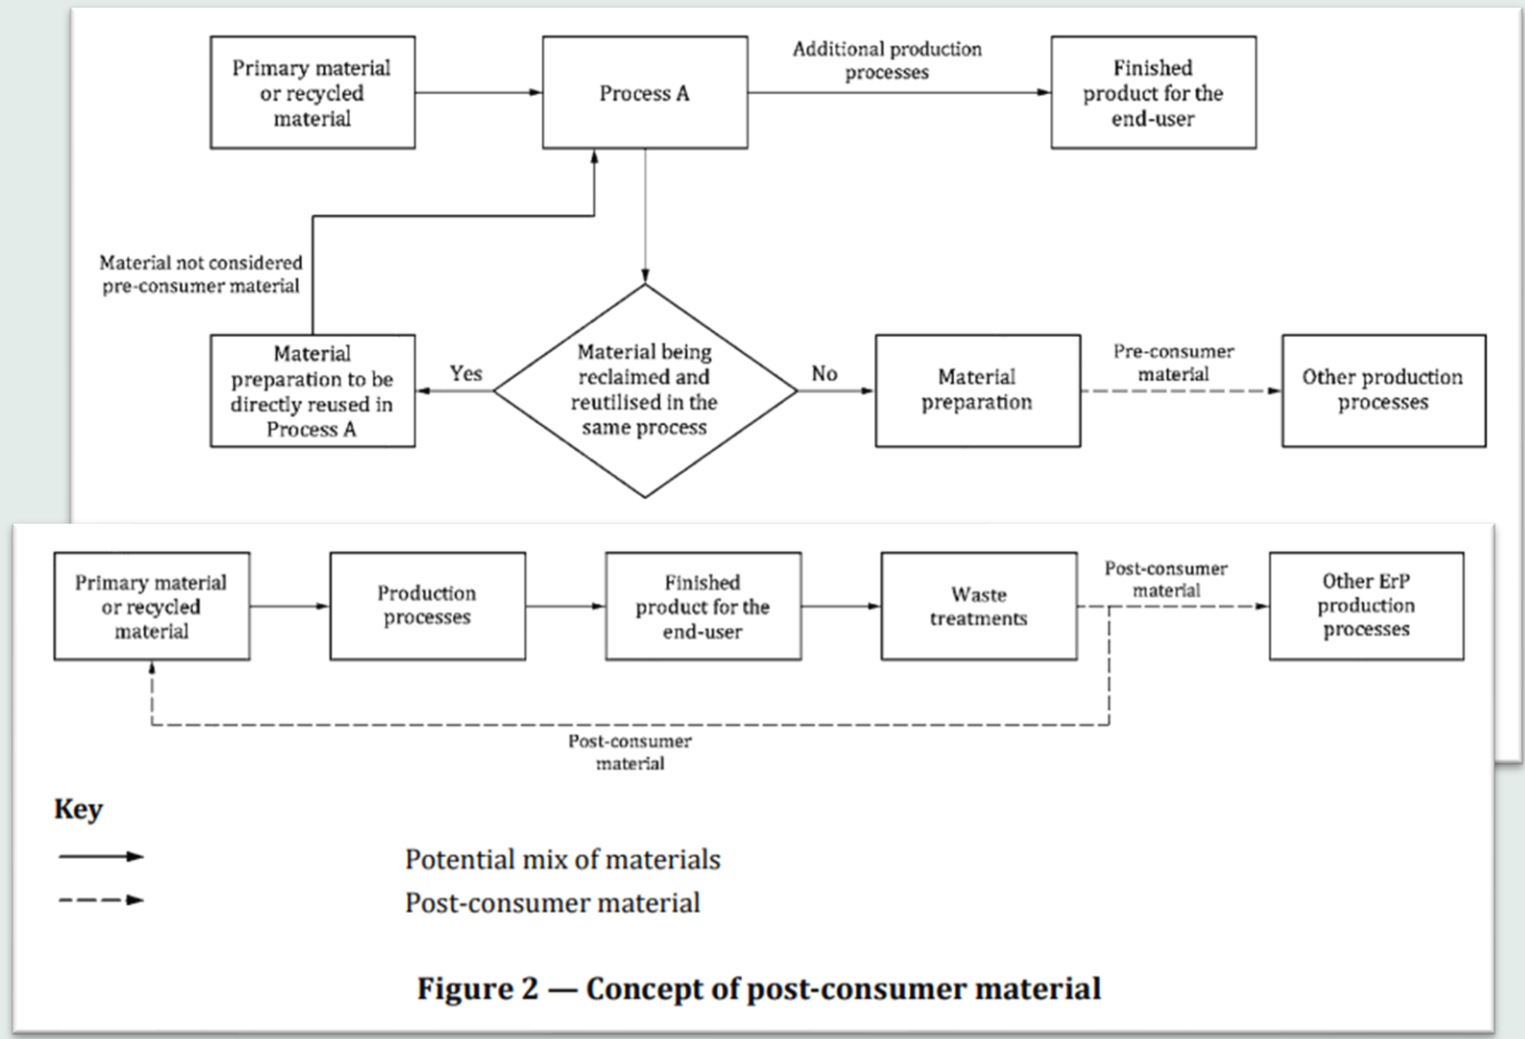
Primary material or recycled material

Process A

Additional production processes

Finished product for the end-user

Material not considered pre-consumer material

Material preparation to be directly reused in Process A

Yes

Material being reclaimed and reutilised in the same process

No

Material preparation

Pre-consumer material

Other production processes

Primary material or recycled material

Production processes

Finished product for the end-user

Waste treatments

Post-consumer material

Other ErP production processes

Post-consumer material

Key

Potential mix of materials

Post-consumer material

Figure 2 — Concept of post-consumer material